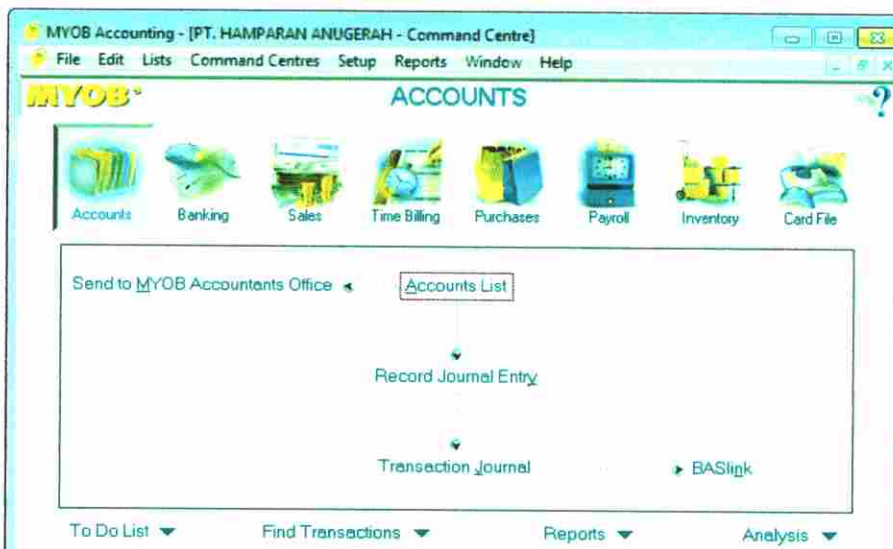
MYOB Accounting - [PT. HAMPARAN ANUGERAH - Command Centre]

File Edit Lists Command Centres Setup Reports Window Help

MYOB

ACCOUNTS

?

Accounts Banking Sales Time Billing Purchases Payroll Inventory Card File

Send to MYOB Accountants Office

Accounts List

Record Journal Entry

Transaction Journal

BASlink

To Do List

Find Transactions

Reports

Analysis